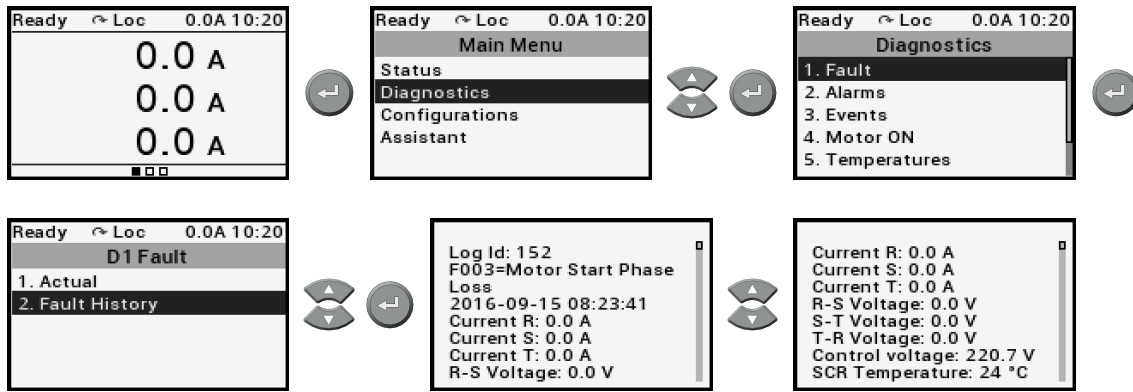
Ready Loc 0.0A 10:20
0.0 A
0.0 A
0.0 A

Ready Loc 0.0A 10:20
Main Menu
Status
Diagnostics
Configurations
Assistant

Ready Loc 0.0A 10:20
Diagnostics
1. Fault
2. Alarms
3. Events
4. Motor ON
5. Temperatures

Ready Loc 0.0A 10:20
D1 Fault
1. Actual
2. Fault History

Log Id: 152
F003=Motor Start Phase Loss
2016-09-15 08:23:41
Current R: 0.0 A
Current S: 0.0 A
Current T: 0.0 A
R-S Voltage: 0.0 V

Current R: 0.0 A
Current S: 0.0 A
Current T: 0.0 A
R-S Voltage: 0.0 V
S-T Voltage: 0.0 V
T-R Voltage: 0.0 V
Control voltage: 220.7 V
SCR Temperature: 24 °C